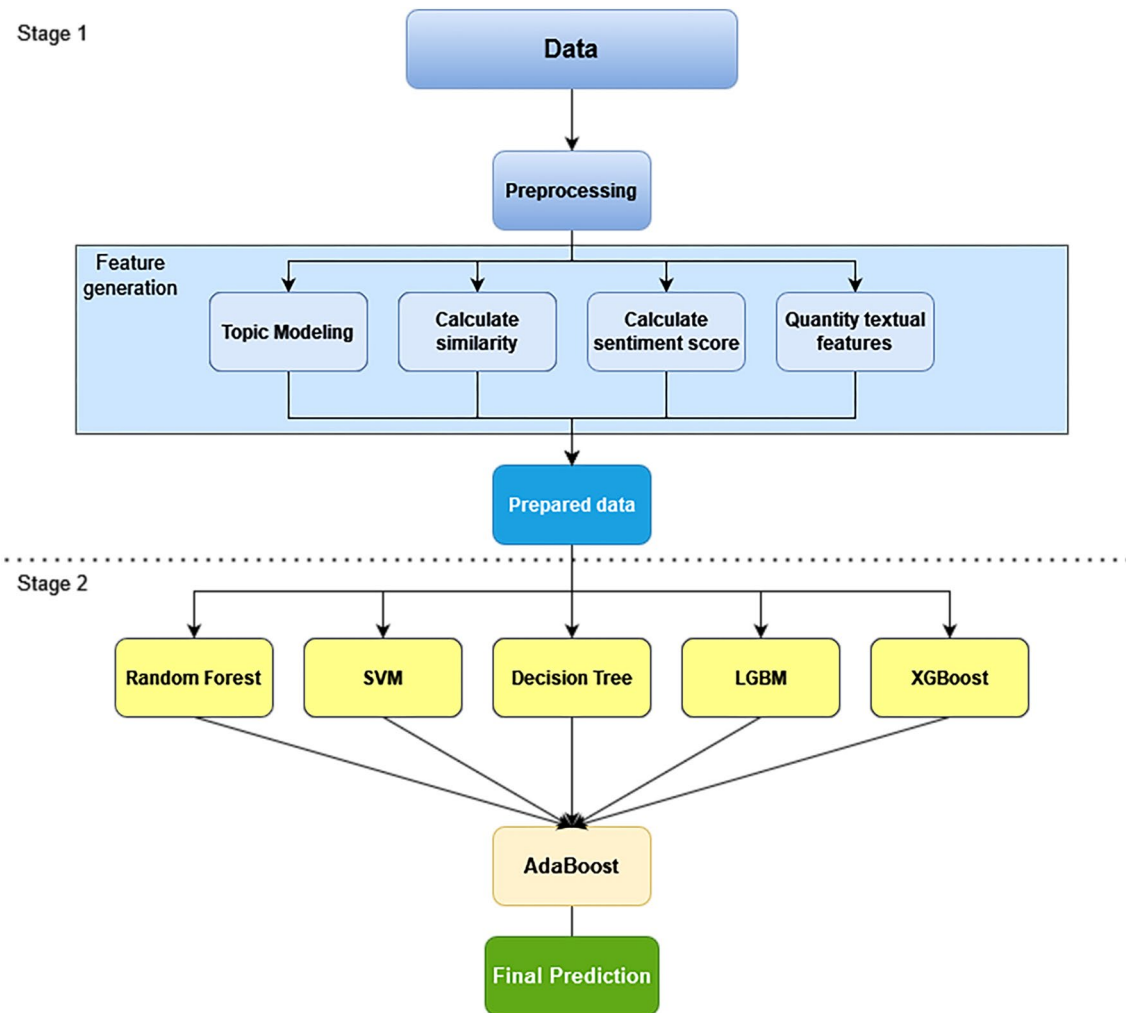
Stage 1

Data

Preprocessing

Feature generation

Topic Modeling

Calculate similarity

Calculate sentiment score

Quantity textual features

Prepared data

Stage 2

Random Forest

SVM

Decision Tree

LGBM

XGBoost

AdaBoost

Final Prediction